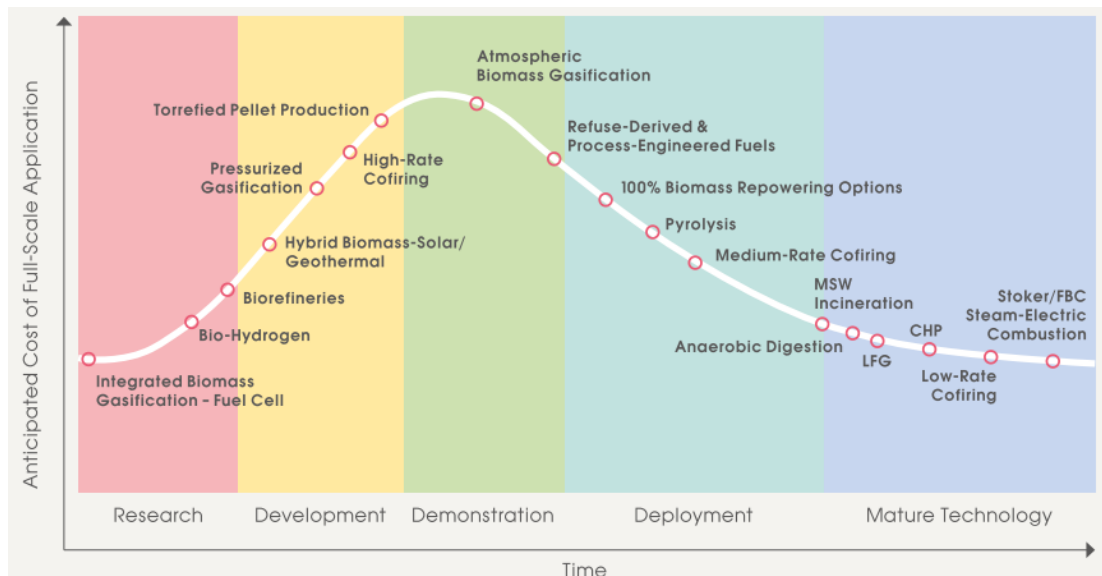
Anticipated Cost of Full-Scale Application

Torrefied Pellet Production

Atmospheric Biomass Gasification

Refuse-Derived & Process-Engineered Fuels

Pressurized Gasification

High-Rate Cofiring

100% Biomass Repowering Options

Pyrolysis

Hybrid Biomass-Solar/ Geothermal

Medium-Rate Cofiring

Biorefineries

MSW Incineration

Stoker/FBC Steam-Electric Combustion

Bio-Hydrogen

CHP

Anaerobic Digestion

LFG

Integrated Biomass Gasification - Fuel Cell

Low-Rate Cofiring

Research

Development

Demonstration

Deployment

Mature Technology

Time